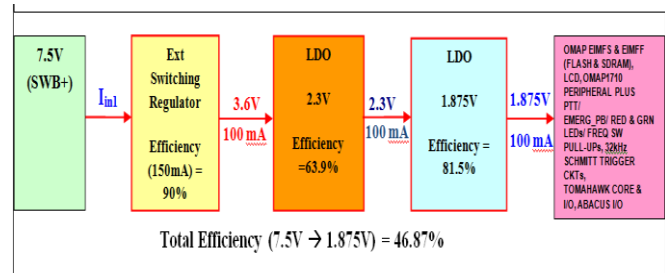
7.5V
(SWB+)

$I_{in1}$

Ext Switching Regulator

Efficiency (150mA) = 90%

3.6V

100 mA

LDO

2.3V

Efficiency =63.9%

2.3V

100 mA

LDO

1.875V

Efficiency = 81.5%

1.875V

100 mA

OMAP EIMFS & EIMFF (FLASH & SDRAM), LCD, OMAP1710 PERIPHERAL PLUS PTT/ EMERG_PB/ RED & GRN LEDs/ FREQ SW PULL-UPs, 32kHz SCHMITT TRIGGER CKTs, TOMAHAWK CORE & I/O, ABACUS I/O

Total Efficiency (7.5V $\rightarrow$ 1.875V) = 46.87%